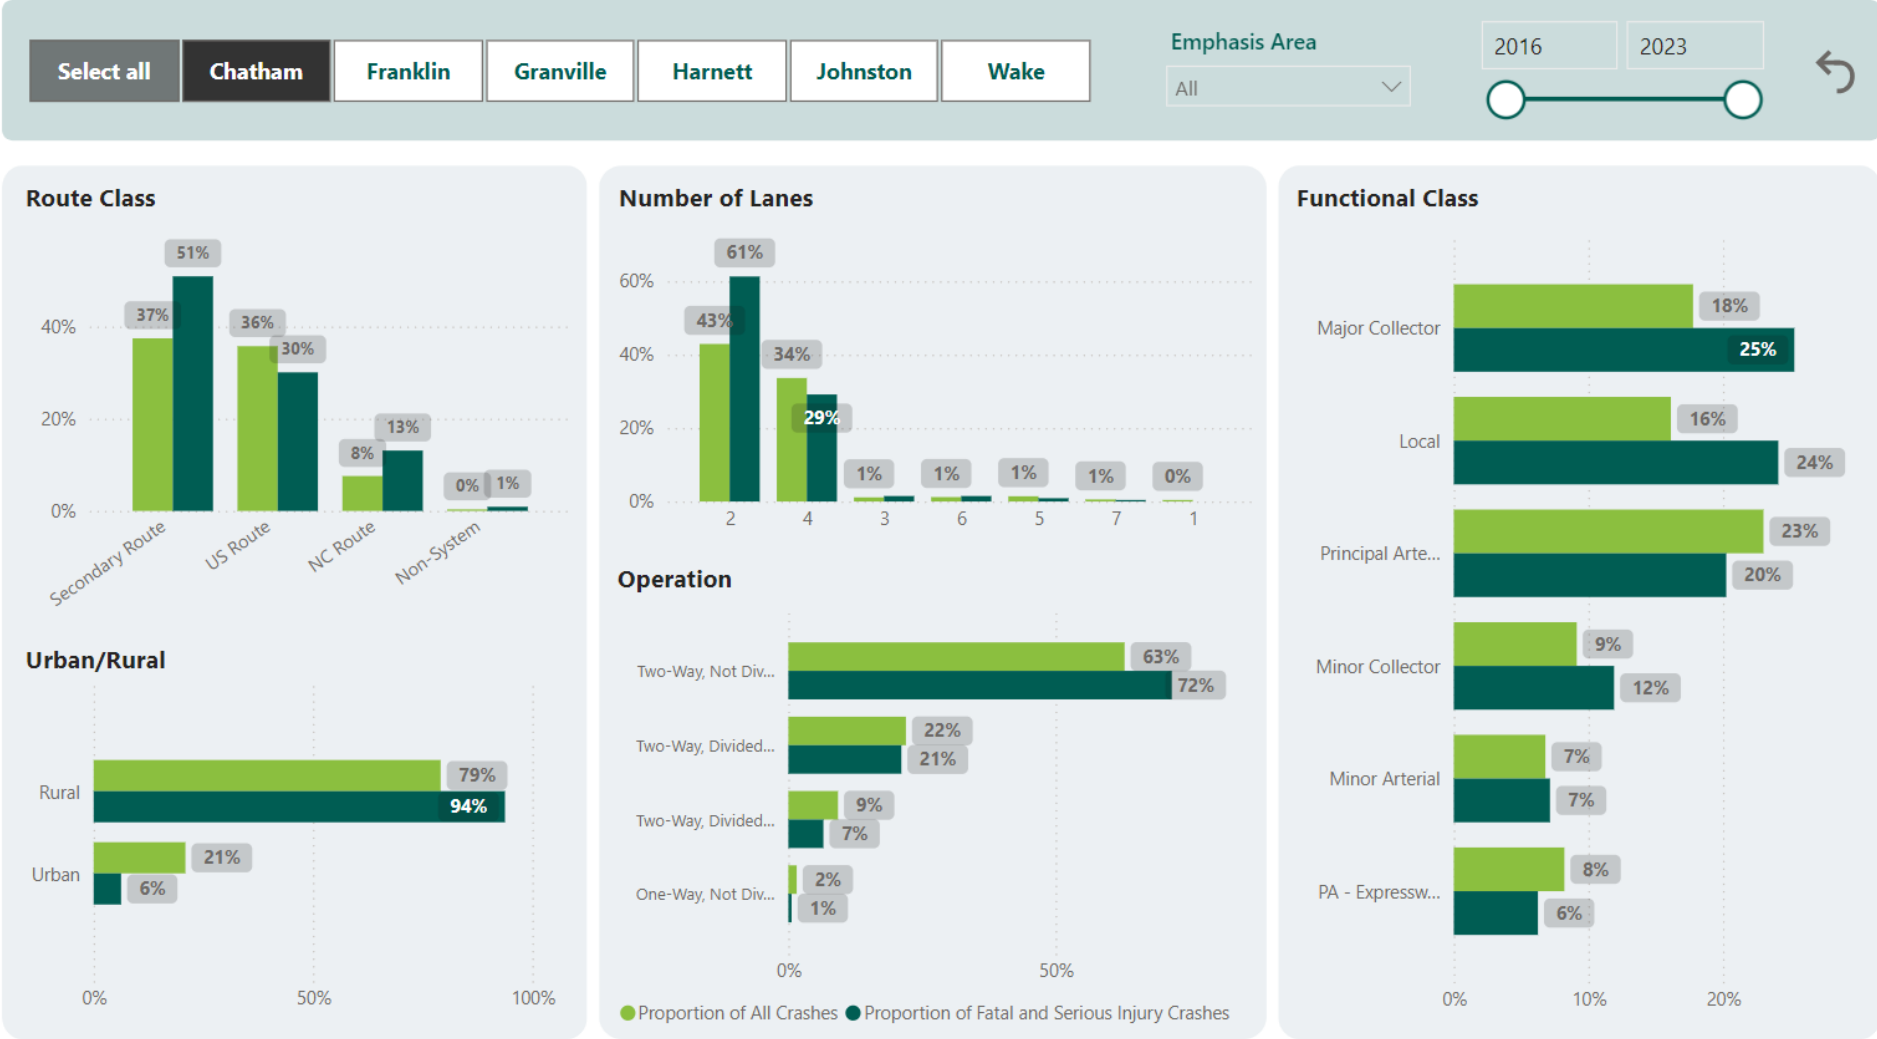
Select all
Chatham
Franklin
Granville
Harnett
Johnston
Wake

Emphasis Area
All

2016
2023

Route Class

51%
37%
36%
30%
13%
8%
0%
1%
40%
20%
0%
Secondary Route
US Route
NC Route
Non-System

Number of Lanes

61%
43%
34%
29%
1%
1%
1%
1%
0%
60%
40%
20%
0%
2
4
3
6
5
7
1

Functional Class

Major Collector
18%
25%
Local
16%
24%
Principal Arte...
23%
20%
Minor Collector
9%
12%
Minor Arterial
7%
7%
PA - Expressw...
8%
6%
0%
10%
20%

Urban/Rural

Rural
79%
94%
Urban
21%
6%
0%
50%
100%

Operation

Two-Way, Not Div...
63%
72%
Two-Way, Divided...
22%
21%
Two-Way, Divided...
9%
7%
One-Way, Not Div...
2%
1%
0%
50%

Proportion of All Crashes
Proportion of Fatal and Serious Injury Crashes